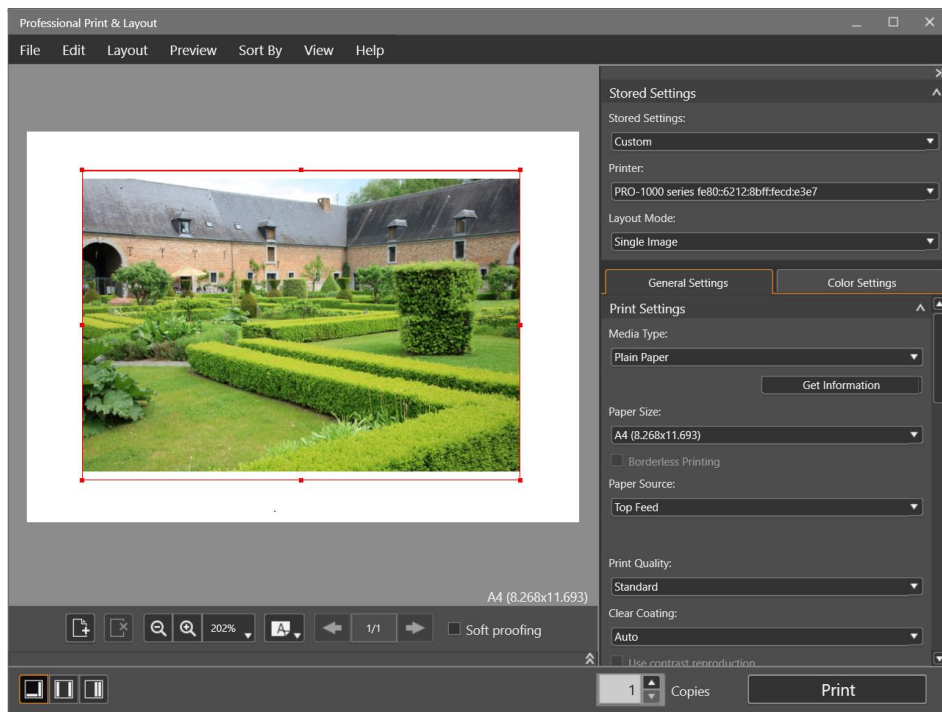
Professional Print & Layout

File Edit Layout Preview Sort By View Help

Stored Settings

Stored Settings:

Custom

Printer:

PRO-1000 series fe80::6212:8bff:fecd:e3e7

Layout Mode:

Single Image

General Settings

Color Settings

Print Settings

Media Type:

Plain Paper

Get Information

Paper Size:

A4 (8.268x11.693)

Borderless Printing

Paper Source:

Top Feed

Print Quality:

Standard

Clear Coating:

Auto

Use contrast reproduction

A4 (8.268x11.693)

202%

1/1

Soft proofing

1

Copies

Print